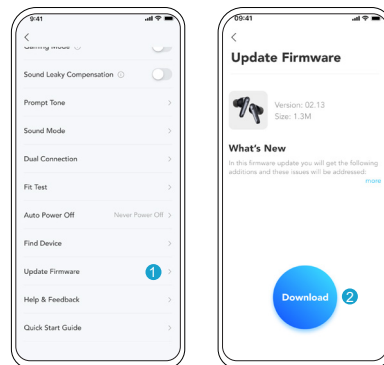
9:41

<

Gaming Mode

Sound Leaky Compensation

Prompt Tone

Sound Mode

Dual Connection

Fit Test

Auto Power Off Never Power Off

Find Device

Update Firmware 1

Help & Feedback

Quick Start Guide

09:41

<

Update Firmware

Version: 02.13
Size: 1.3M

What's New

In this firmware update you will get the following additions and these issues will be addressed:

more

Download 2